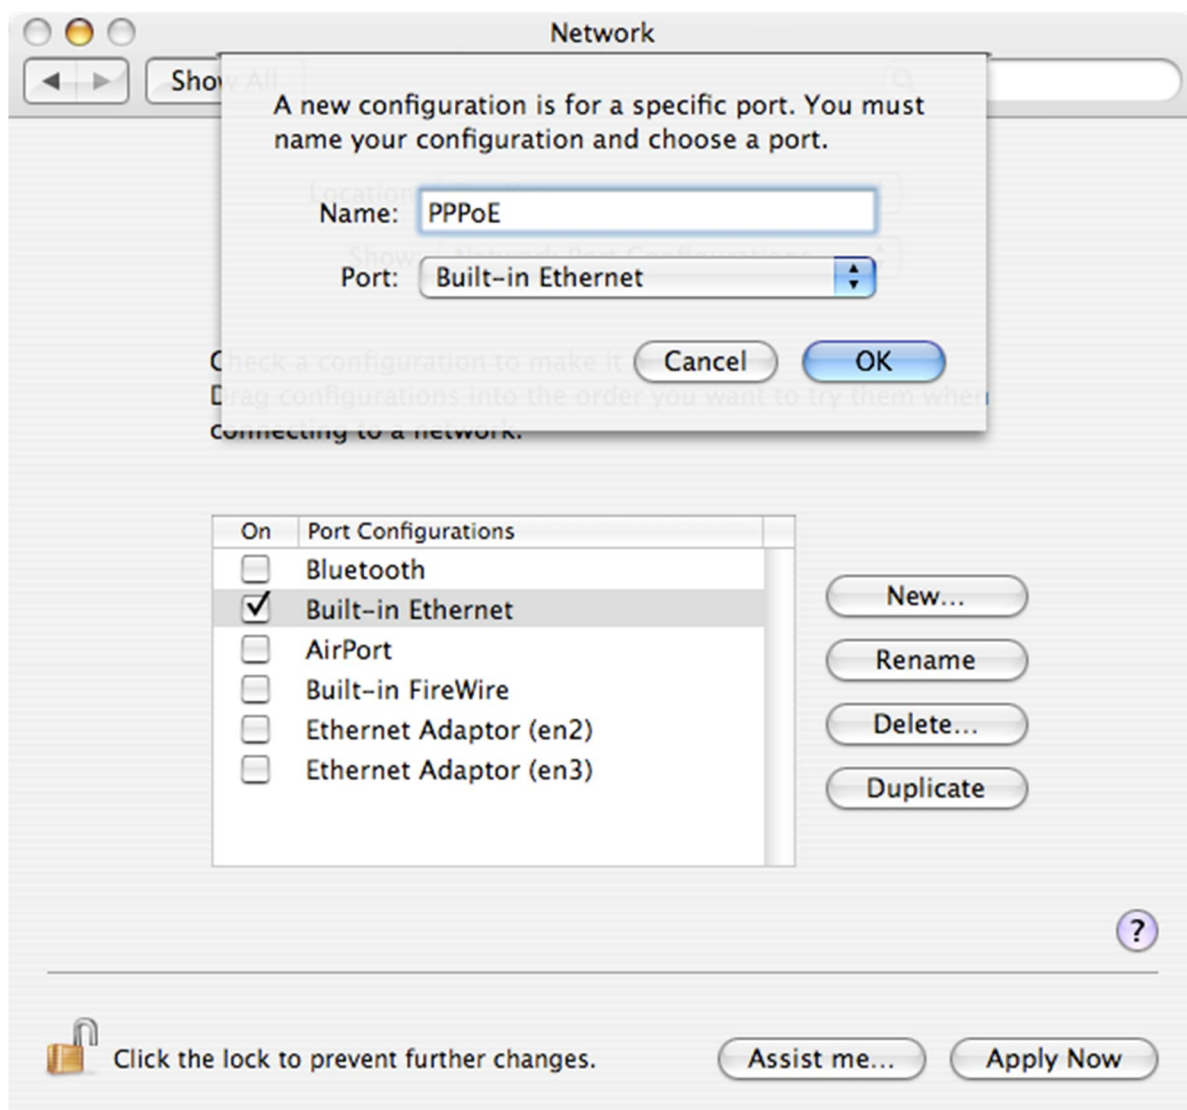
Network

Show All

A new configuration is for a specific port. You must name your configuration and choose a port.

Name: PPPoE

Port: Built-in Ethernet

Cancel OK

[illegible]heck a configuration to make it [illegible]
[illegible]rag configurations into the order you want to try them when
connecting to a network.

| On | Port Configurations |
|---|---|
| ☐ | Bluetooth |
| ☑ | Built-in Ethernet |
| ☐ | AirPort |
| ☐ | Built-in FireWire |
| ☐ | Ethernet Adaptor (en2) |
| ☐ | Ethernet Adaptor (en3) |

New...
Rename
Delete...
Duplicate

?

Click the lock to prevent further changes.

Assist me...
Apply Now